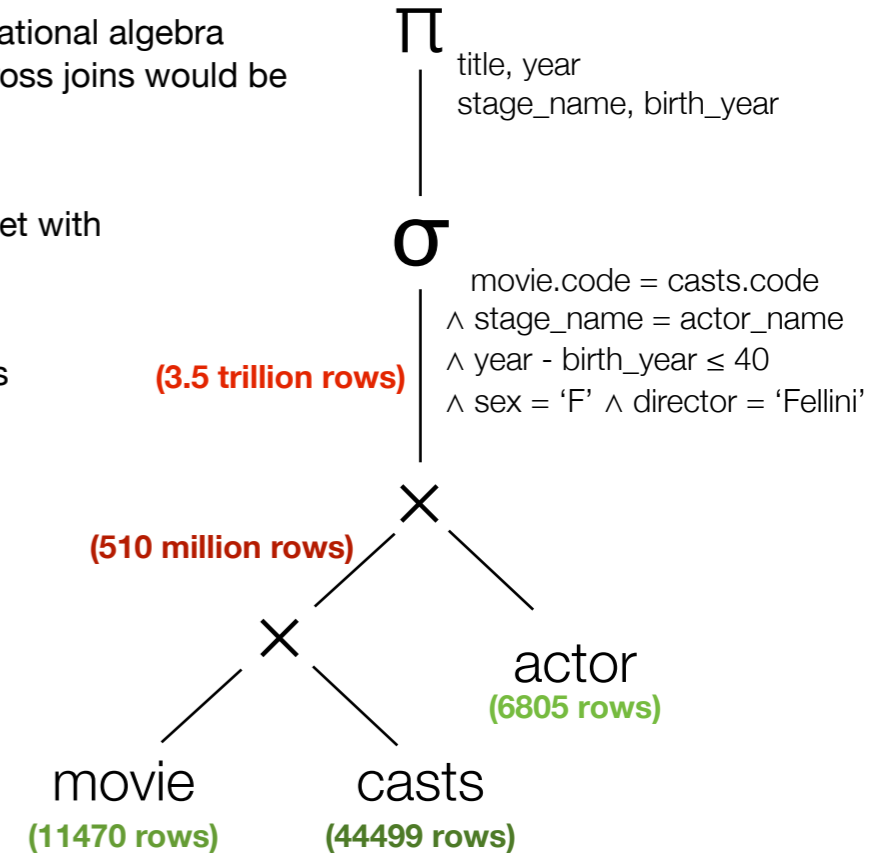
ational algebra
oss joins would be

et with

s

$\pi$ title, year
stage_name, birth_year

$\sigma$ movie.code = casts.code
$\wedge$ stage_name = actor_name
$\wedge$ year - birth_year $\leq$ 40
$\wedge$ sex = ‘F’ $\wedge$ director = ‘Fellini’

(3.5 trillion rows)

$\times$

(510 million rows)

$\times$

actor
(6805 rows)

movie
(11470 rows)

casts
(44499 rows)